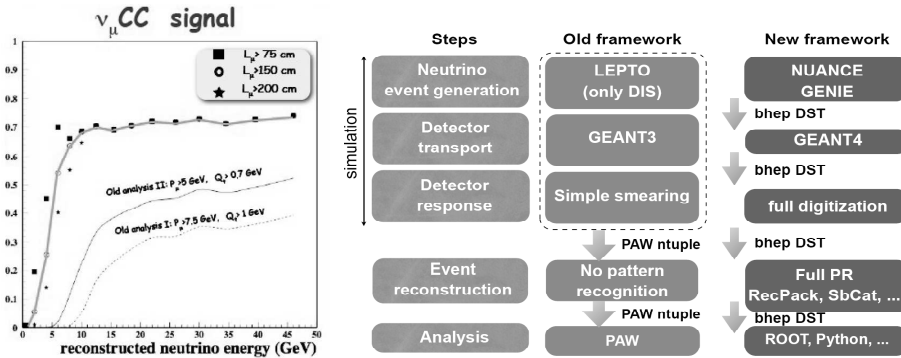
$\nu_\mu CC$ signal

$L_\mu > 75$ cm
$L_\mu > 150$ cm
$L_\mu > 200$ cm

Old analysis II: $P_\mu > 5$ GeV, $Q_t > 0.7$ GeV

Old analysis I: $P_\mu > 7.5$ GeV, $Q_t > 1$ GeV

1
0.9
0.8
0.7
0.6
0.5
0.4
0.3
0.2
0.1
0

0 5 10 15 20 25 30 35 40 45 50
reconstructed neutrino energy (GeV)

| Steps | Old framework | New framework |
|---|---|---|
| Neutrino event generation | LEPTO (only DIS) | NUANCE GENIE |
| | | bhep DST |
| Detector transport | GEANT3 | GEANT4 |
| | | bhep DST |
| Detector response | Simple smearing | full digitization |
| | PAW ntuple | bhep DST |
| Event reconstruction | No pattern recognition | Full PR RecPack, SbCat, ... |
| | PAW ntuple | bhep DST |
| Analysis | PAW | ROOT, Python, ... |

simulation